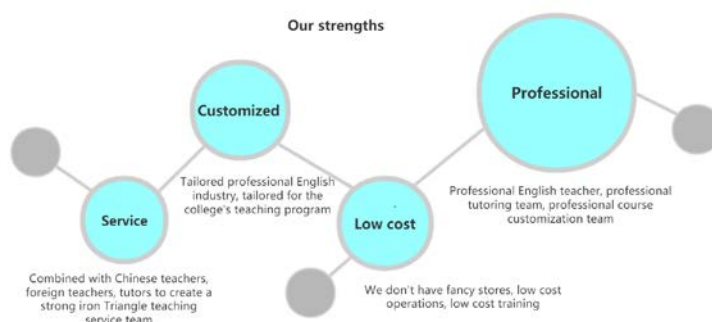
Our strengths

Customized

Professional

Tailored professional English industry, tailored for the college's teaching program

Service

Low cost

Professional English teacher, professional tutoring team, professional course customization team

Combined with Chinese teachers, foreign teachers, tutors to create a strong iron Triangle teaching service team

We don't have fancy stores, low cost operations, low cost training